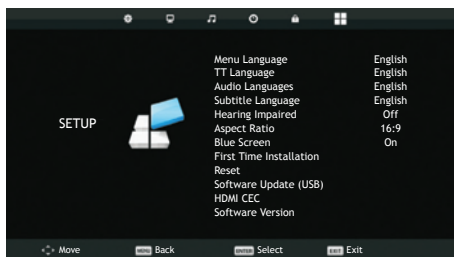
SETUP

| | |
|---|---|
| Menu Language | English |
| TT Language | English |
| Audio Languages | English |
| Subtitle Language | English |
| Hearing Impaired | Off |
| Aspect Ratio | 16:9 |
| Blue Screen | On |
| First Time Installation | |
| Reset | |
| Software Update (USB) | |
| HDMI CEC | |
| Software Version | |

Move MENU Back ENTER Select EXIT Exit